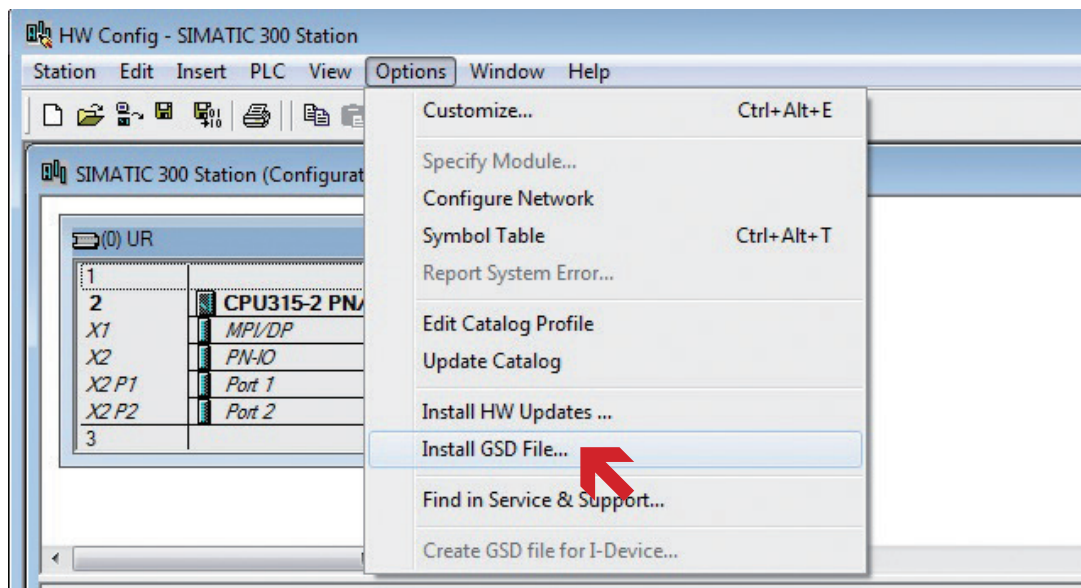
HW Config - SIMATIC 300 Station

Station Edit Insert PLC View Options Window Help

SIMATIC 300 Station (Configurat

(0) UR

| | |
|---|---|
| 1 | |
| 2 | CPU315-2 PN |
| X1 | MPI/DP |
| X2 | PN-IO |
| X2 P1 | Port 1 |
| X2 P2 | Port 2 |
| 3 | |

Customize... Ctrl+Alt+E
Specify Module...
Configure Network
Symbol Table Ctrl+Alt+T
Report System Error...
Edit Catalog Profile
Update Catalog
Install HW Updates ...
Install GSD File...
Find in Service & Support...
Create GSD file for I-Device...